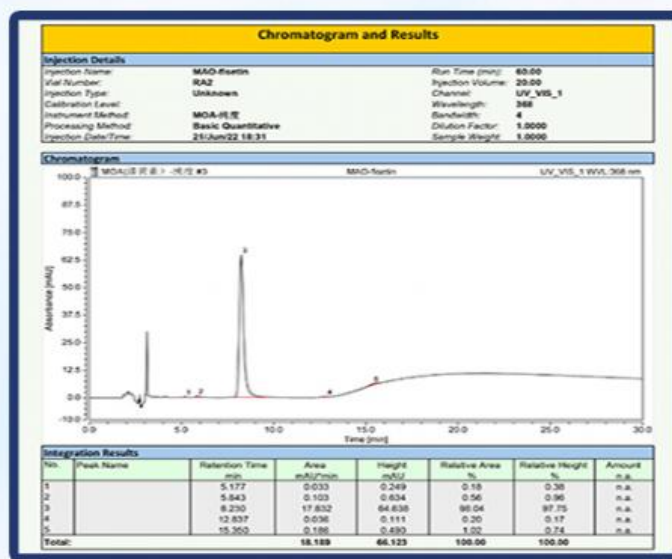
Chromatogram and Results

Injection Details

| | | | |
|---|---|---|---|
| Injection Name: | MAO-fisetin | Run Time (min): | 60.00 |
| Vial Number: | RA2 | Injection Volume: | 20.00 |
| Injection Type: | Unknown | Channel: | UV_VIS_1 |
| Calibration Level: | | Wavelength: | 368 |
| Instrument Method: | MOA-纯度 | Bandwidth: | 4 |
| Processing Method: | Basic Quantitative | Dilution Factor: | 1.0000 |
| Injection Date/Time: | 21/Jun/22 18:31 | Sample Weight: | 1.0000 |

Chromatogram

MOA(漆黄素) -纯度 #3 MAO-fisetin UV_VIS_1 WVL:368 nm

100.0 87.5 75.0 62.5 50.0 37.5 25.0 12.5 0.0 -10.0

Absorbance [mAU]

1 2 3 4 5

0.0 5.0 10.0 15.0 20.0 25.0 30.0

Time [min]

Integration Results

| No. | Peak Name | Retention Time min | Area mAU*min | Height mAU | Relative Area % | Relative Height % | Amount n.a. |
|---|---|---|---|---|---|---|---|
| 1 | | 5.177 | 0.033 | 0.249 | 0.18 | 0.38 | n.a. |
| 2 | | 5.843 | 0.103 | 0.634 | 0.56 | 0.96 | n.a. |
| 3 | | 8.230 | 17.832 | 64.638 | 98.04 | 97.75 | n.a. |
| 4 | | 12.837 | 0.036 | 0.111 | 0.20 | 0.17 | n.a. |
| 5 | | 15.350 | 0.186 | 0.490 | 1.02 | 0.74 | n.a. |
| Total: | | | 18.189 | 66.123 | 100.00 | 100.00 | |